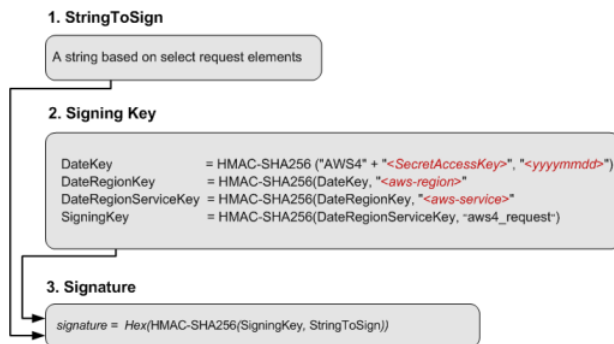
1. StringToSign

A string based on select request elements

2. Signing Key

DateKey = HMAC-SHA256 ("AWS4" + "<SecretAccessKey>", "<yyyymmdd>")
DateRegionKey = HMAC-SHA256(DateKey, "<aws-region>"
DateRegionServiceKey = HMAC-SHA256(DateRegionKey, "<aws-service>"
SigningKey = HMAC-SHA256(DateRegionServiceKey, "aws4_request")

3. Signature

signature = Hex(HMAC-SHA256(SigningKey, StringToSign))